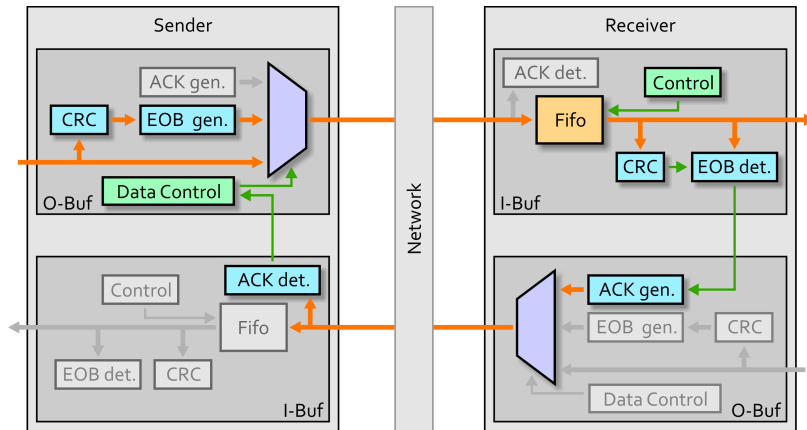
Sender

ACK gen.

CRC

EOB gen.

Data Control

O-Buf

Control

ACK det.

Fifo

EOB det.

CRC

I-Buf

Network

Receiver

ACK det.

Control

Fifo

CRC

EOB det.

I-Buf

ACK gen.

EOB gen.

CRC

Data Control

O-Buf